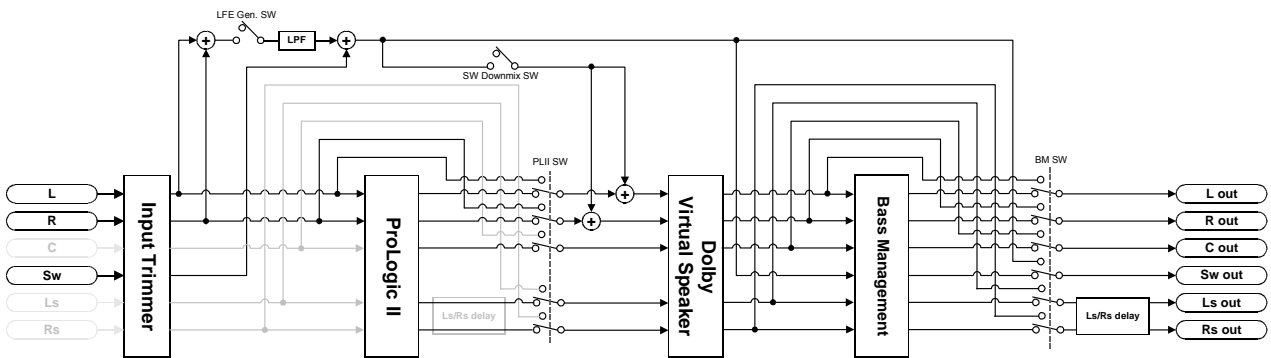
LFE Gen. SW

LPF

SW Downmix SW

PLII SW

BM SW

L

R

C

Sw

Ls

Rs

Input Trimmer

ProLogic II

Ls/Rs delay

Dolby Virtual Speaker

Bass Management

Ls/Rs delay

L out

R out

C out

Sw out

Ls out

Rs out